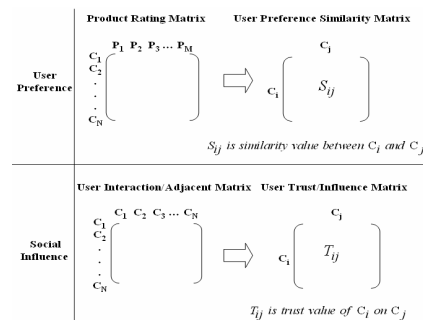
Product Rating Matrix

User Preference Similarity Matrix

User Preference

$P_1$ $P_2$ $P_3$ … $P_M$

$C_1$
$C_2$
.
.
.
$C_N$

$C_j$

$C_i$

$S_{ij}$

$S_{ij}$ is similarity value between $C_i$ and $C_j$

User Interaction/Adjacent Matrix

User Trust/Influence Matrix

Social Influence

$C_1$ $C_2$ $C_3$ … $C_N$

$C_1$
$C_2$
.
.
.
$C_N$

$C_j$

$C_i$

$T_{ij}$

$T_{ij}$ is trust value of $C_i$ on $C_j$